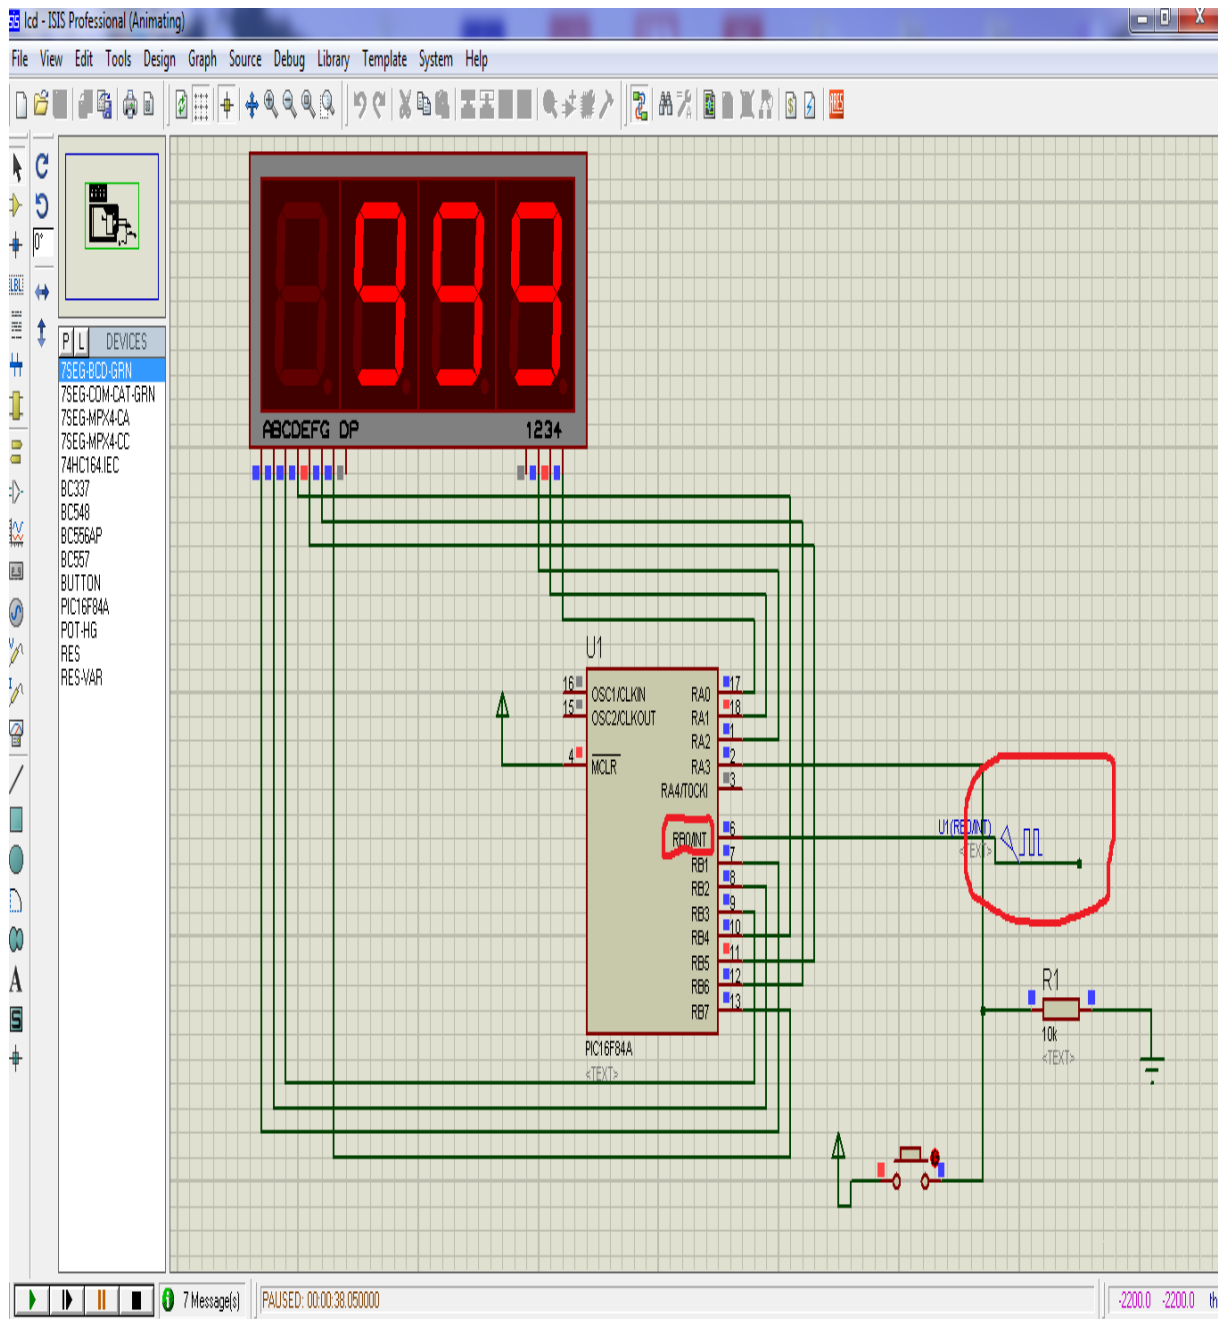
lcd - ISIS Professional (Animating)

File View Edit Tools Design Graph Source Debug Library Template System Help

0°

P L DEVICES
7SEG-BCD-GRN
7SEG-COM-CAT-GRN
7SEG-MPX4-CA
7SEG-MPX4-CC
74HC164.IEC
BC337
BC548
BC556AP
BC557
BUTTON
PIC16F84A
POT-HG
RES
RES-VAR

999

ABCDEFG DP 1234

U1
16 OSC1/CLKIN
15 OSC2/CLKOUT
4 MCLR
RA0 17
RA1 18
RA2 1
RA3 2
RA4/T0CKI 3
RB0/INT 6
RB1 7
RB2 8
RB3 9
RB4 10
RB5 11
RB6 12
RB7 13
PIC16F84A
<TEXT>

U1(RB0/INT)
<TEXT>

R1
10k
<TEXT>

7 Message(s)
PAUSED: 00:00:38.050000
-2200.0 -2200.0 th